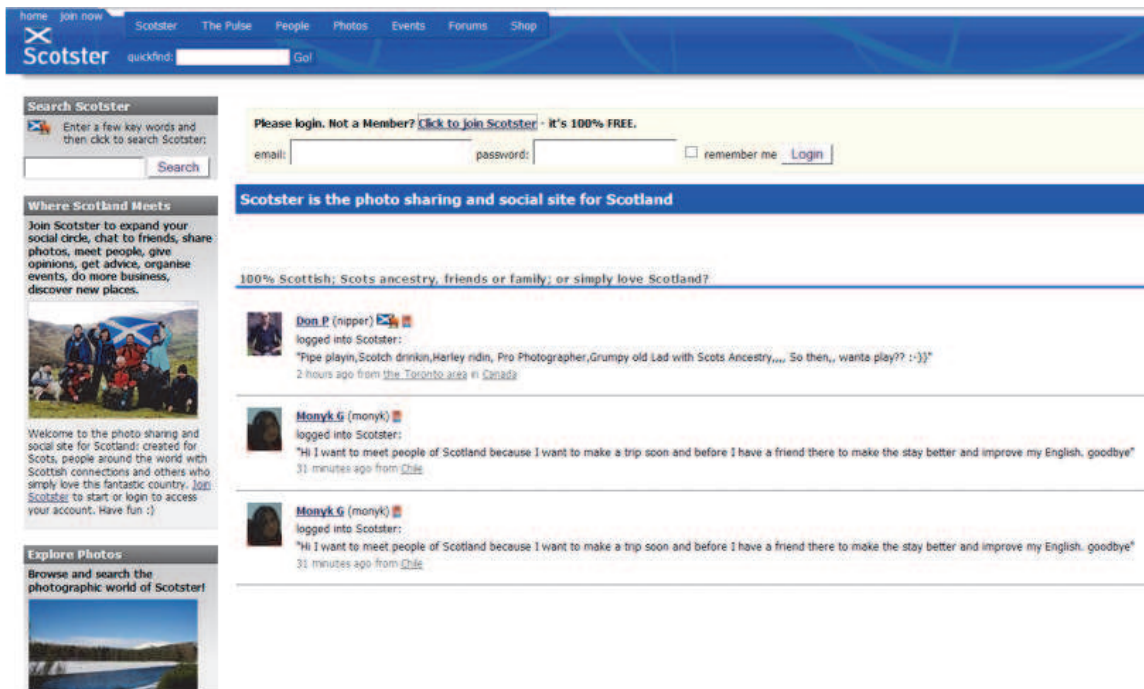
home join now

Scotster

Scotster The Pulse People Photos Events Forums Shop

quickfind: Go!

Search Scotster

Enter a few key words and then click to search Scotster:

Search

Where Scotland Meets

Join Scotster to expand your social circle, chat to friends, share photos, meet people, give opinions, get advice, organise events, do more business, discover new places.

Welcome to the photo sharing and social site for Scotland: created for Scots, people around the world with Scottish connections and others who simply love this fantastic country. Join Scotster to start or login to access your account. Have fun :)

Explore Photos

Browse and search the photographic world of Scotster!

Please login. Not a Member? Click to join Scotster - it's 100% FREE.

email: password: remember me Login

Scotster is the photo sharing and social site for Scotland

100% Scottish; Scots ancestry, friends or family; or simply love Scotland?

Don P (nipper)
logged into Scotster:
"Pipe playin,Scotch drinkin,Harley ridin, Pro Photographer,Grumpy old Lad with Scots Ancestry,,,, So then,, wanta play?? :-}}"
2 hours ago from the Toronto area in Canada

Monyk G (monyk)
logged into Scotster:
"Hi I want to meet people of Scotland because I want to make a trip soon and before I have a friend there to make the stay better and improve my English. goodbye"
31 minutes ago from Chile

Monyk G (monyk)
logged into Scotster:
"Hi I want to meet people of Scotland because I want to make a trip soon and before I have a friend there to make the stay better and improve my English. goodbye"
31 minutes ago from Chile